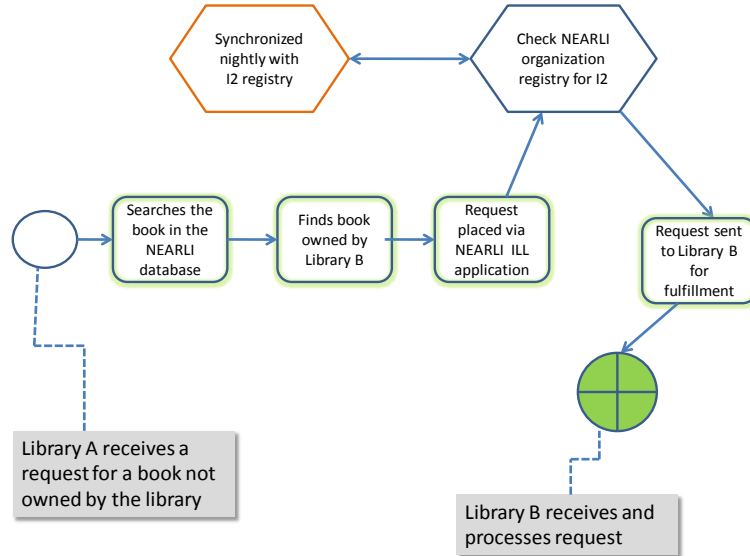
Synchronized nightly with I2 registry

Check NEARLI organization registry for I2

Searches the book in the NEARLI database

Finds book owned by Library B

Request placed via NEARLI ILL application

Request sent to Library B for fulfillment

Library A receives a request for a book not owned by the library

Library B receives and processes request